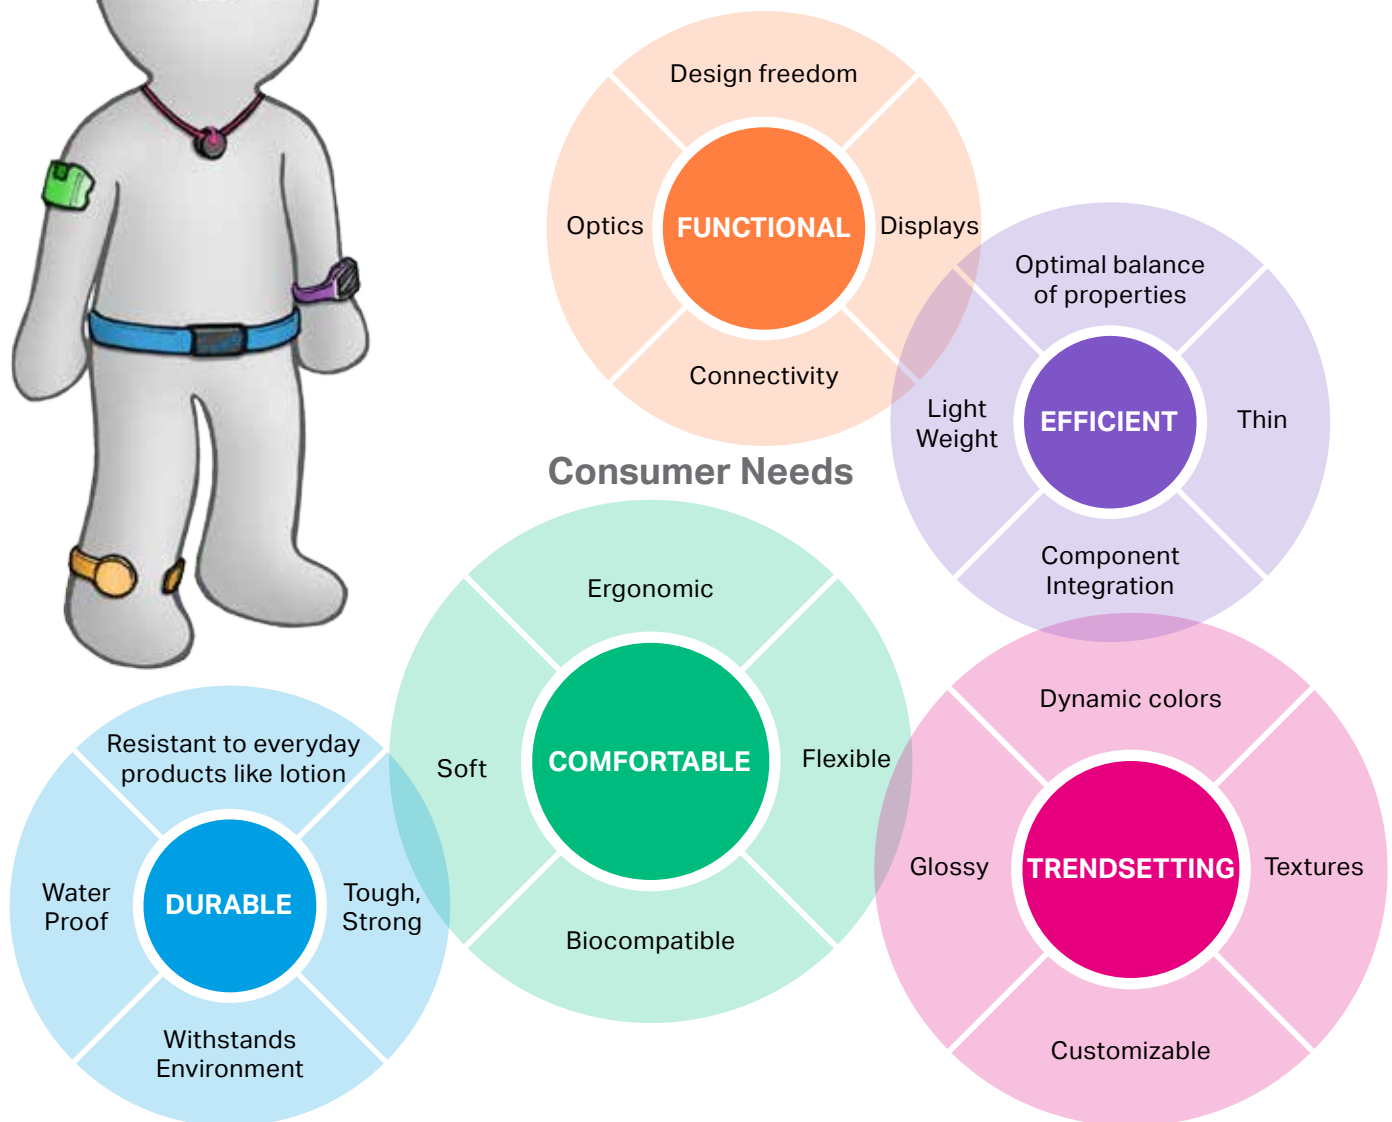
Design freedom

Optics

FUNCTIONAL

Displays

Connectivity

Optimal balance of properties

Light Weight

EFFICIENT

Thin

Component Integration

Consumer Needs

Ergonomic

Soft

COMFORTABLE

Flexible

Biocompatible

Resistant to everyday products like lotion

Water Proof

DURABLE

Tough, Strong

Withstands Environment

Dynamic colors

Glossy

TRENDSETTING

Textures

Customizable